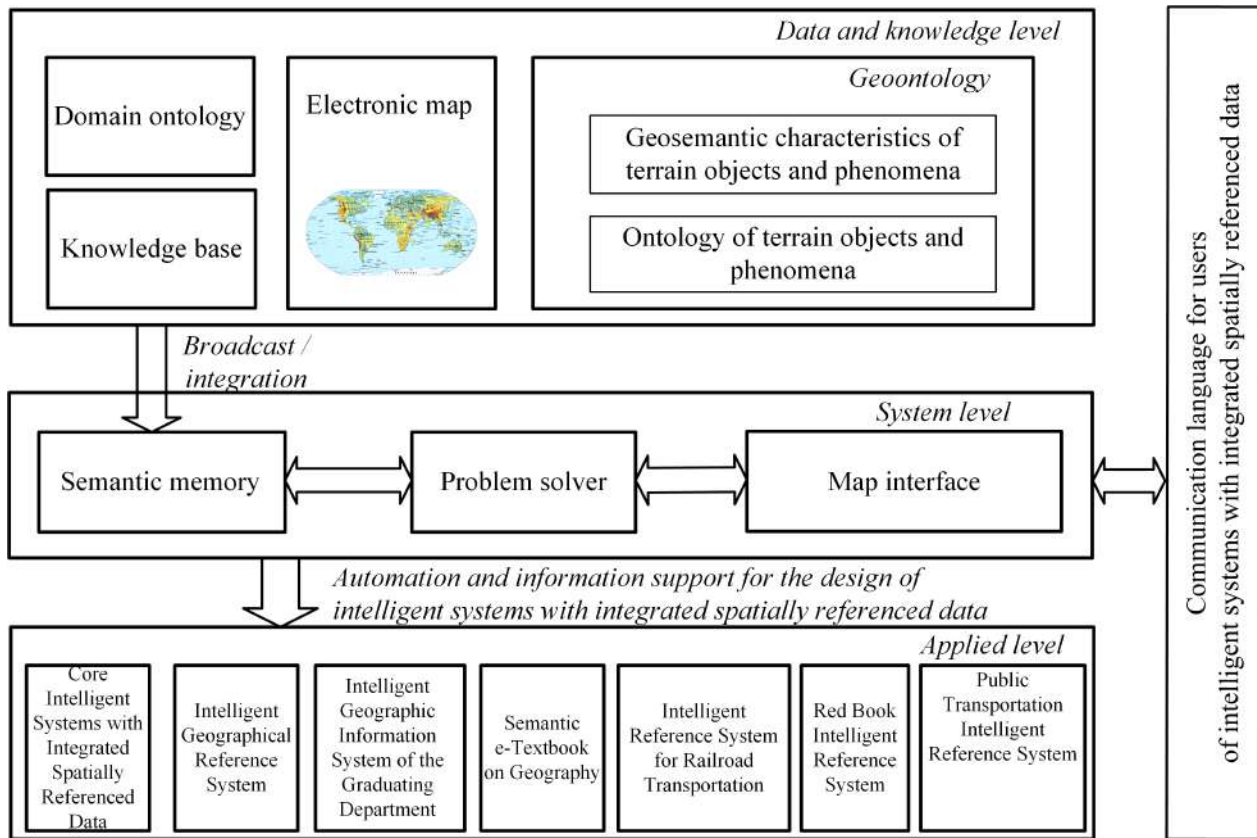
Data and knowledge level

Domain ontology

Knowledge base

Electronic map

Geoontology

Geosemantic characteristics of terrain objects and phenomena

Ontology of terrain objects and phenomena

Broadcast / integration

System level

Semantic memory

Problem solver

Map interface

Automation and information support for the design of intelligent systems with integrated spatially referenced data

Applied level

Core Intelligent Systems with Integrated Spatially Referenced Data

Intelligent Geographical Reference System

Intelligent Geographic Information System of the Graduating Department

Semantic e-Textbook on Geography

Intelligent Reference System for Railroad Transportation

Red Book Intelligent Reference System

Public Transportation Intelligent Reference System

Communication language for users of intelligent systems with integrated spatially referenced data